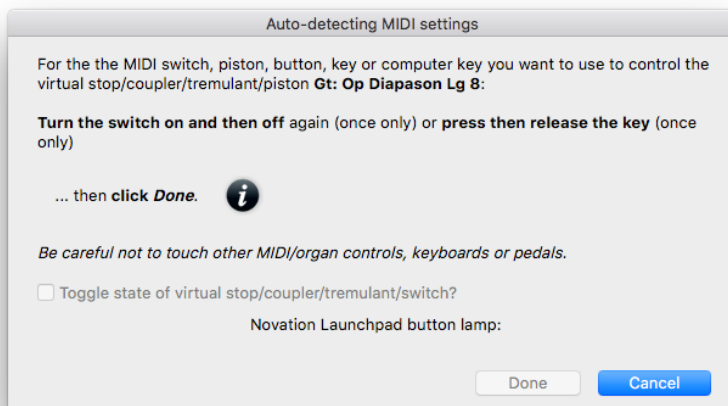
Auto-detecting MIDI settings

For the the MIDI switch, piston, button, key or computer key you want to use to control the virtual stop/coupler/tremulant/piston Gt: Op Diapason Lg 8:

Turn the switch on and then off again (once only) or press then release the key (once only)

... then click Done.

i

Be careful not to touch other MIDI/organ controls, keyboards or pedals.

Toggle state of virtual stop/coupler/tremulant/switch?

Novation Launchpad button lamp:

Done

Cancel